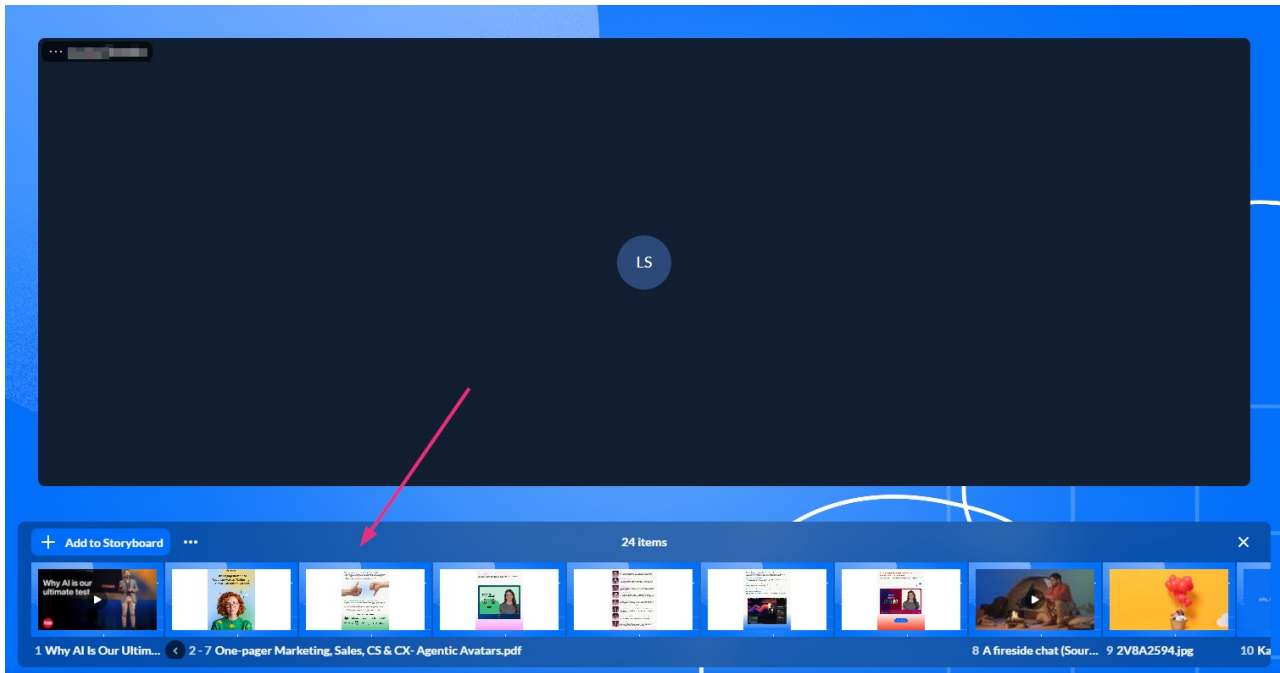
LS

Add to Storyboard

24 items

Why AI is our ultimate test

1 Why AI Is Our Ultim...

2 - 7 One-pager Marketing, Sales, CS & CX- Agentic Avatars.pdf

8 A fireside chat (Sour...

9 2V8A2594.jpg

10 Ka